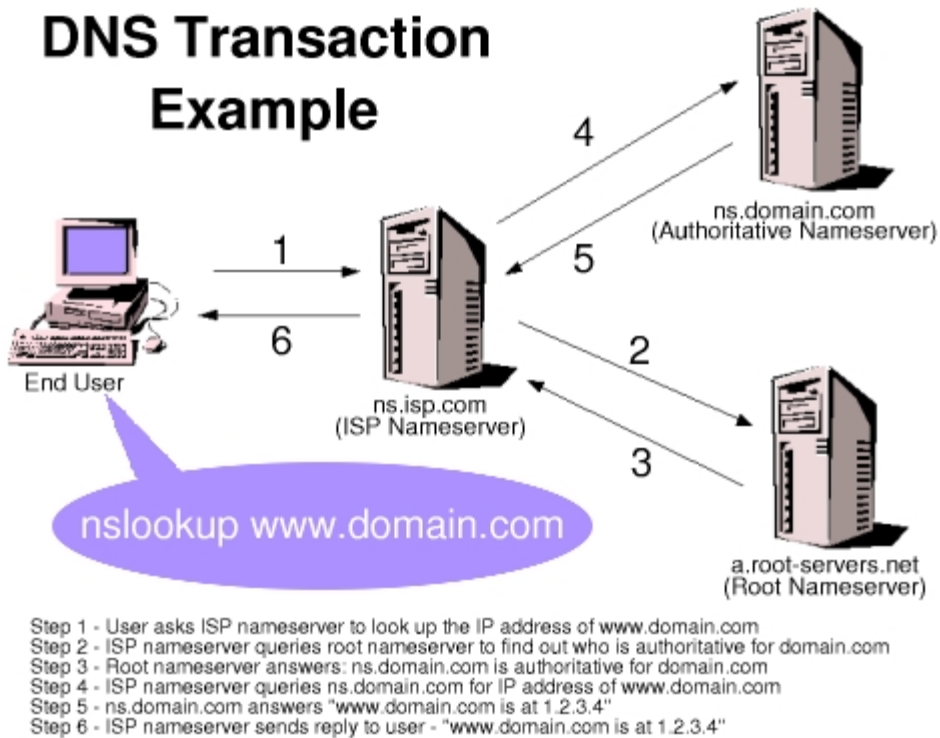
DNS Transaction Example

4

ns.domain.com
(Authoritative Nameserver)

1

5

6

2

End User

ns.isp.com
(ISP Nameserver)

3

nslookup www.domain.com

a.root-servers.net
(Root Nameserver)

Step 1 - User asks ISP nameserver to look up the IP address of www.domain.com
Step 2 - ISP nameserver queries root nameserver to find out who is authoritative for domain.com
Step 3 - Root nameserver answers: ns.domain.com is authoritative for domain.com
Step 4 - ISP nameserver queries ns.domain.com for IP address of www.domain.com
Step 5 - ns.domain.com answers "www.domain.com is at 1.2.3.4"
Step 6 - ISP nameserver sends reply to user - "www.domain.com is at 1.2.3.4"